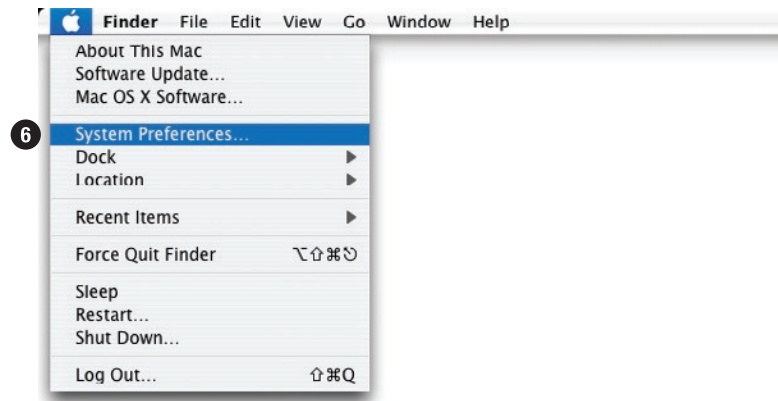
Finder File Edit View Go Window Help

About This Mac
Software Update...
Mac OS X Software...

6

System Preferences...
Dock ▶
Location ▶

Recent Items ▶

Force Quit Finder ⌥⇧⌘⎋

Sleep
Restart...
Shut Down...

Log Out... ⇧⌘Q